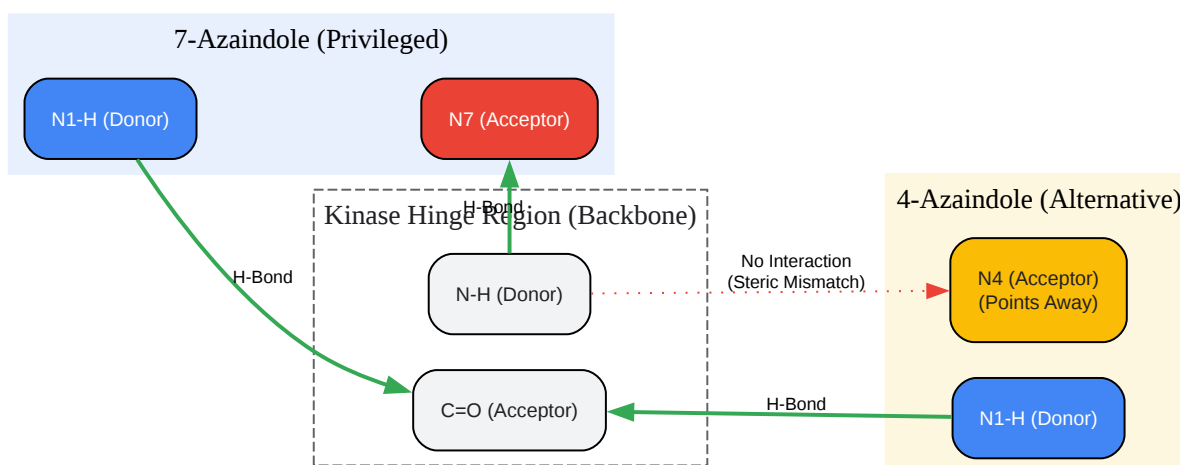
7-Azaindole (Privileged)

N1-H (Donor)

N7 (Acceptor)

Kinase Hinge Region (Backbone)

H-Bond

H-Bond

N-H (Donor)

C=O (Acceptor)

No Interaction
(Steric Mismatch)

4-Azaindole (Alternative)

N4 (Acceptor)
(Points Away)

H-Bond

N1-H (Donor)